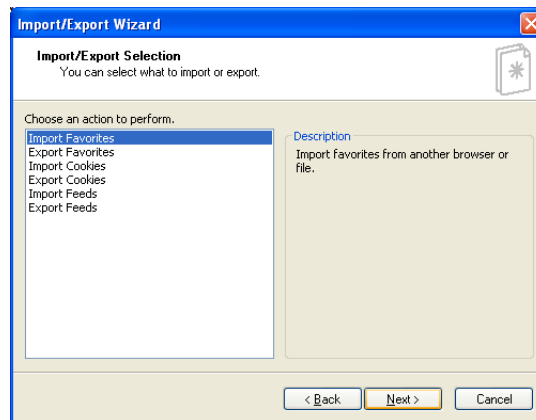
Import/Export Wizard

Import/Export Selection
You can select what to import or export.

Choose an action to perform.

Import Favorites
Export Favorites
Import Cookies
Export Cookies
Import Feeds
Export Feeds

Description
Import favorites from another browser or file.

< Back
Next >
Cancel